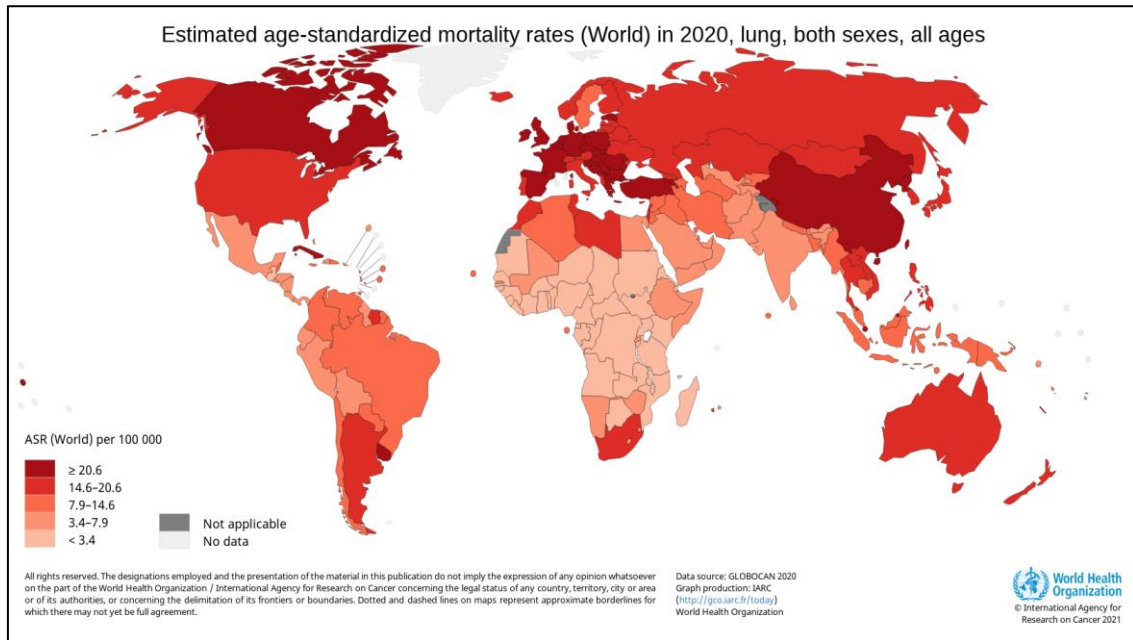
Estimated age-standardized mortality rates (World) in 2020, lung, both sexes, all ages

ASR (World) per 100 000

≥ 20.6
14.6–20.6
7.9–14.6
3.4–7.9
< 3.4

Not applicable
No data

All rights reserved. The designations employed and the presentation of the material in this publication do not imply the expression of any opinion whatsoever on the part of the World Health Organization / International Agency for Research on Cancer concerning the legal status of any country, territory, city or area or of its authorities, or concerning the delimitation of its frontiers or boundaries. Dotted and dashed lines on maps represent approximate borderlines for which there may not yet be full agreement.

Data source: GLOBOCAN 2020
Graph production: IARC
(http://gco.iarc.fr/today)
World Health Organization

World Health Organization

© International Agency for Research on Cancer 2021